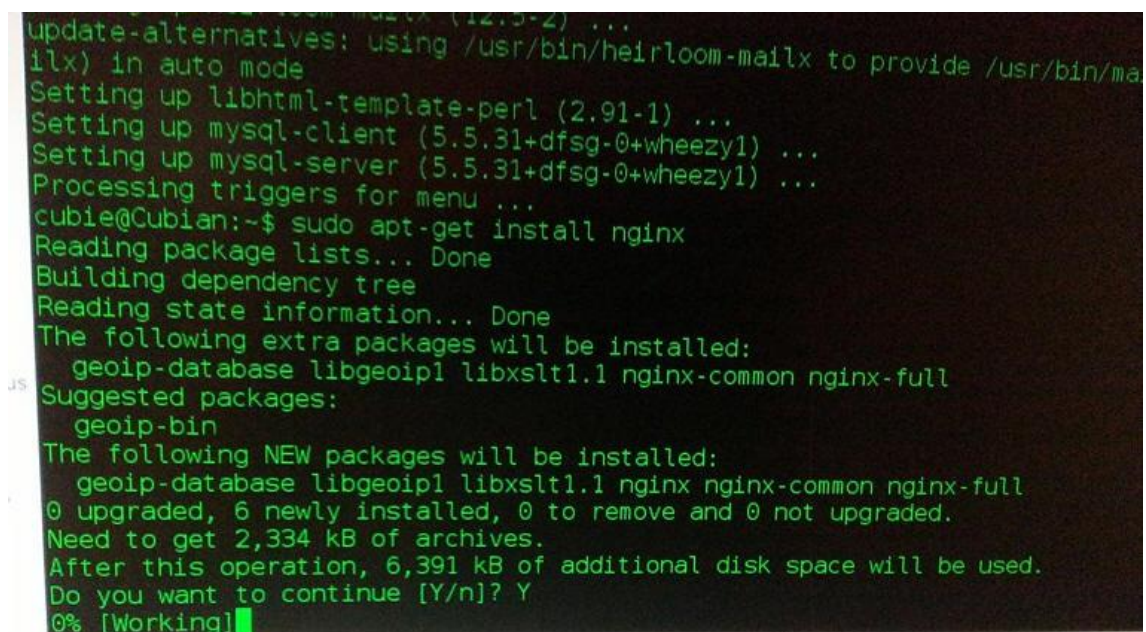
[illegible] (12.5-2) ...
update-alternatives: using /usr/bin/heirloom-mailx to provide /usr/bin/ma
ilx) in auto mode
Setting up libhtml-template-perl (2.91-1) ...
Setting up mysql-client (5.5.31+dfsg-0+wheezy1) ...
Setting up mysql-server (5.5.31+dfsg-0+wheezy1) ...
Processing triggers for menu ...
cubie@Cubian:~$ sudo apt-get install nginx
Reading package lists... Done
Building dependency tree
Reading state information... Done
The following extra packages will be installed:
  geoip-database libgeoip1 libxslt1.1 nginx-common nginx-full
Suggested packages:
  geoip-bin
The following NEW packages will be installed:
  geoip-database libgeoip1 libxslt1.1 nginx nginx-common nginx-full
0 upgraded, 6 newly installed, 0 to remove and 0 not upgraded.
Need to get 2,334 kB of archives.
After this operation, 6,391 kB of additional disk space will be used.
Do you want to continue [Y/n]? Y
0% [Working]